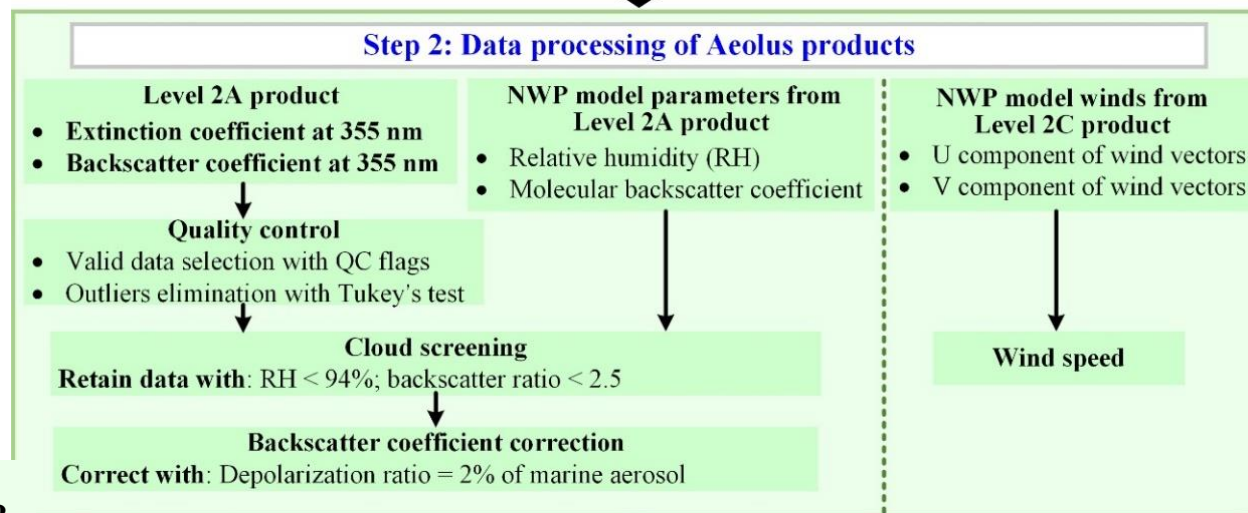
Step 2: Data processing of Aeolus products

Level 2A product
• Extinction coefficient at 355 nm
• Backscatter coefficient at 355 nm

NWP model parameters from Level 2A product
• Relative humidity (RH)
• Molecular backscatter coefficient

NWP model winds from Level 2C product
• U component of wind vectors
• V component of wind vectors

Quality control
• Valid data selection with QC flags
• Outliers elimination with Tukey's test

Cloud screening
Retain data with: RH < 94%; backscatter ratio < 2.5

Wind speed

Backscatter coefficient correction
Correct with: Depolarization ratio = 2% of marine aerosol